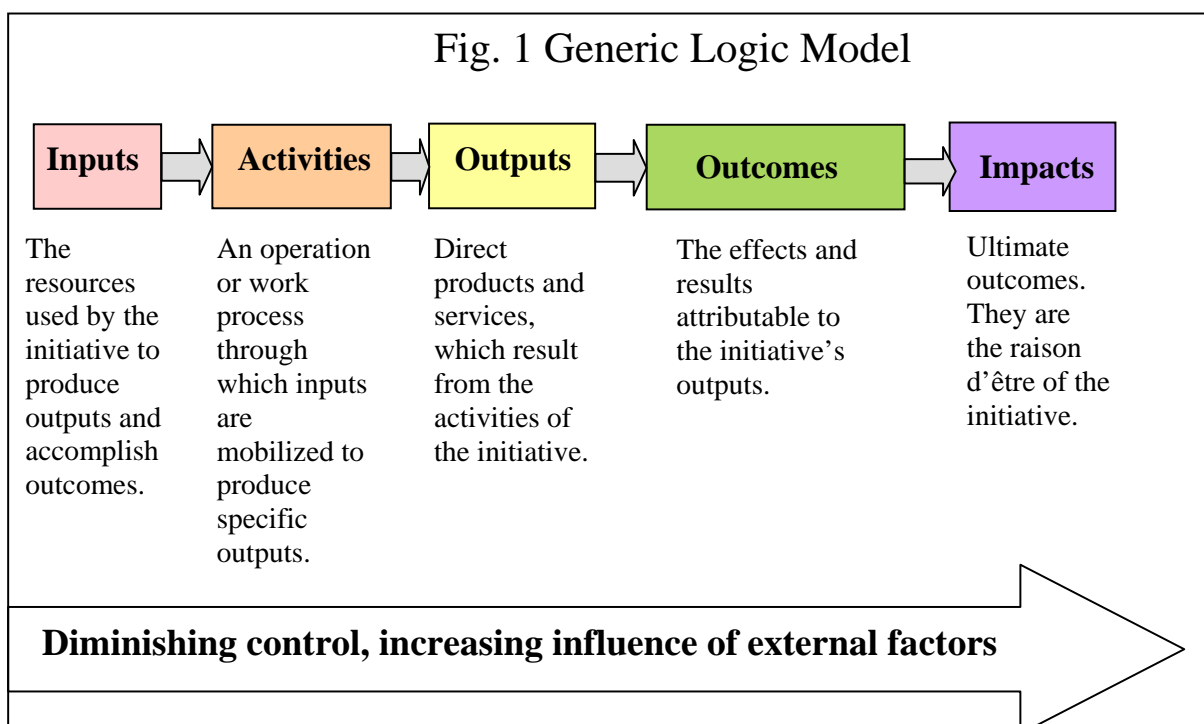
Fig. 1 Generic Logic Model

Inputs

Activities

Outputs

Outcomes

Impacts

The resources used by the initiative to produce outputs and accomplish outcomes.

An operation or work process through which inputs are mobilized to produce specific outputs.

Direct products and services, which result from the activities of the initiative.

The effects and results attributable to the initiative's outputs.

Ultimate outcomes. They are the raison d'être of the initiative.

Diminishing control, increasing influence of external factors